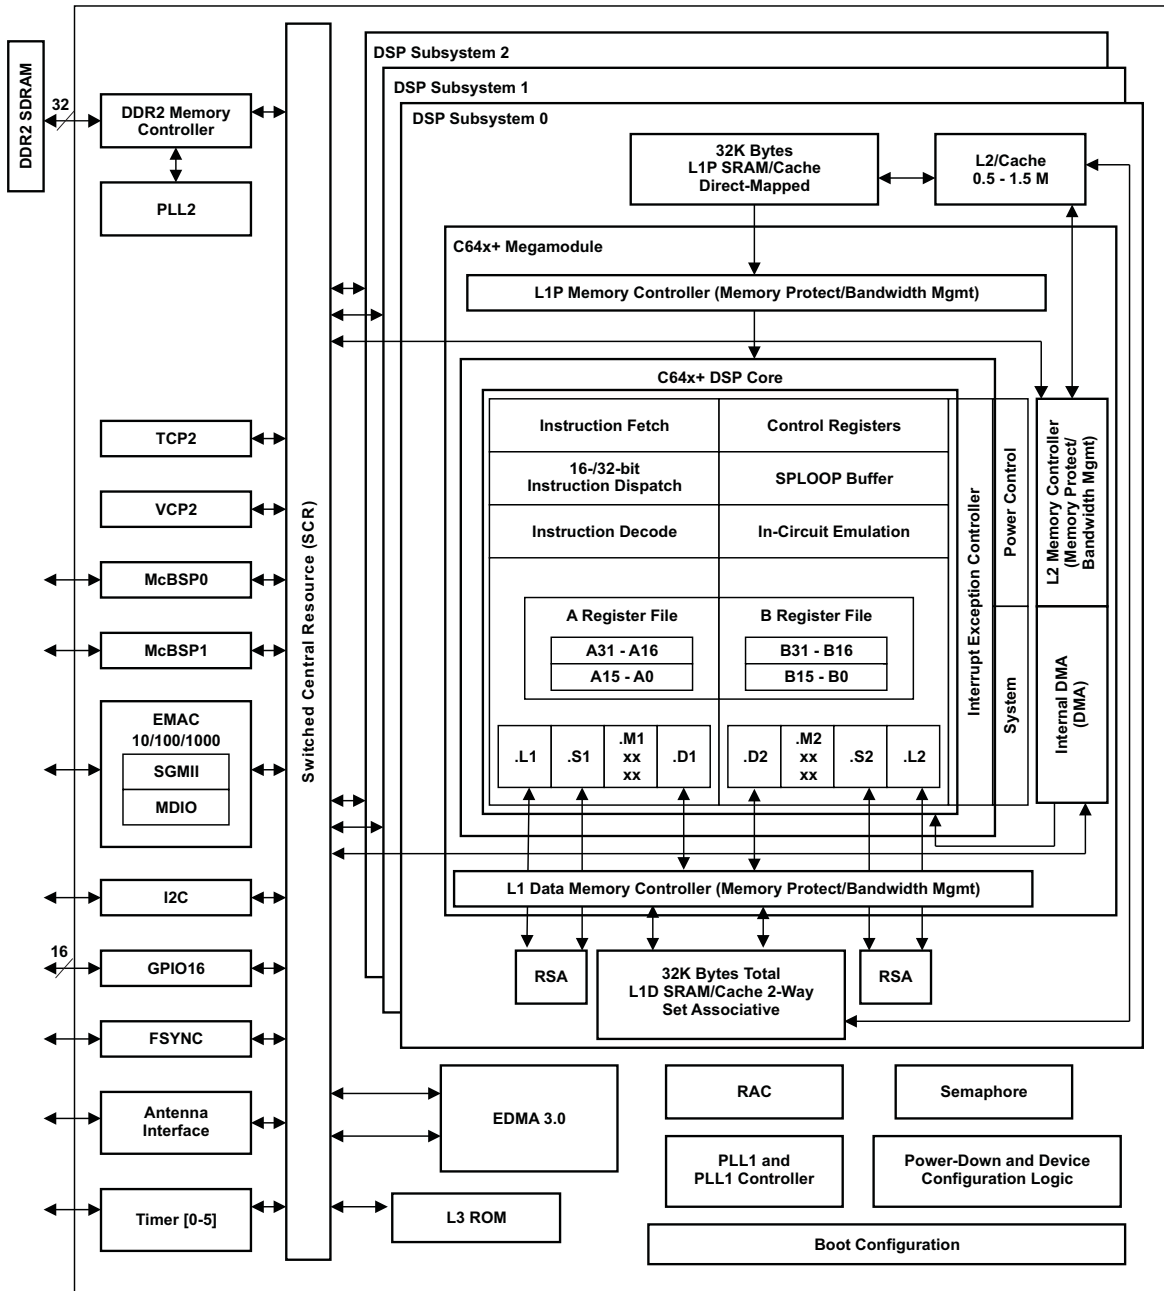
DDR2 SDRAM

32

DDR2 Memory Controller

PLL2

Switched Central Resource (SCR)

DSP Subsystem 2

DSP Subsystem 1

DSP Subsystem 0

32K Bytes L1P SRAM/Cache Direct-Mapped

L2/Cache 0.5 - 1.5 M

C64x+ Megamodule

L1P Memory Controller (Memory Protect/Bandwidth Mgmt)

C64x+ DSP Core

Instruction Fetch

Control Registers

16-/32-bit Instruction Dispatch

SPLOOP Buffer

Instruction Decode

In-Circuit Emulation

A Register File

A31 - A16

A15 - A0

B Register File

B31 - B16

B15 - B0

.L1

.S1

.M1 xx xx

.D1

.D2

.M2 xx xx

.S2

.L2

Interrupt Exception Controller

Power Control

System

L2 Memory Controller (Memory Protect/ Bandwidth Mgmt)

Internal DMA (DMA)

L1 Data Memory Controller (Memory Protect/Bandwidth Mgmt)

RSA

32K Bytes Total L1D SRAM/Cache 2-Way Set Associative

RSA

TCP2

VCP2

McBSP0

McBSP1

EMAC 10/100/1000

SGMII

MDIO

I2C

16

GPIO16

FSYNC

Antenna Interface

Timer [0-5]

EDMA 3.0

L3 ROM

RAC

Semaphore

PLL1 and PLL1 Controller

Power-Down and Device Configuration Logic

Boot Configuration